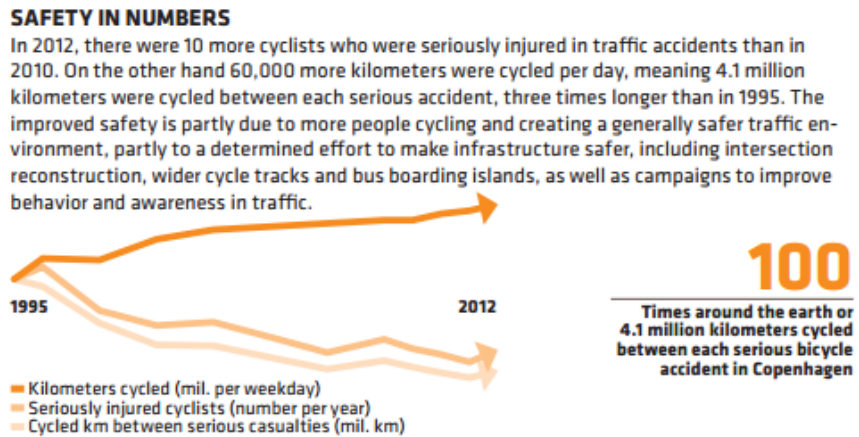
SAFETY IN NUMBERS

In 2012, there were 10 more cyclists who were seriously injured in traffic accidents than in 2010. On the other hand 60,000 more kilometers were cycled per day, meaning 4.1 million kilometers were cycled between each serious accident, three times longer than in 1995. The improved safety is partly due to more people cycling and creating a generally safer traffic environment, partly to a determined effort to make infrastructure safer, including intersection reconstruction, wider cycle tracks and bus boarding islands, as well as campaigns to improve behavior and awareness in traffic.

1995

2012

100

Times around the earth or 4.1 million kilometers cycled between each serious bicycle accident in Copenhagen

Kilometers cycled (mil. per weekday)
Seriously injured cyclists (number per year)
Cycled km between serious casualties (mil. km)